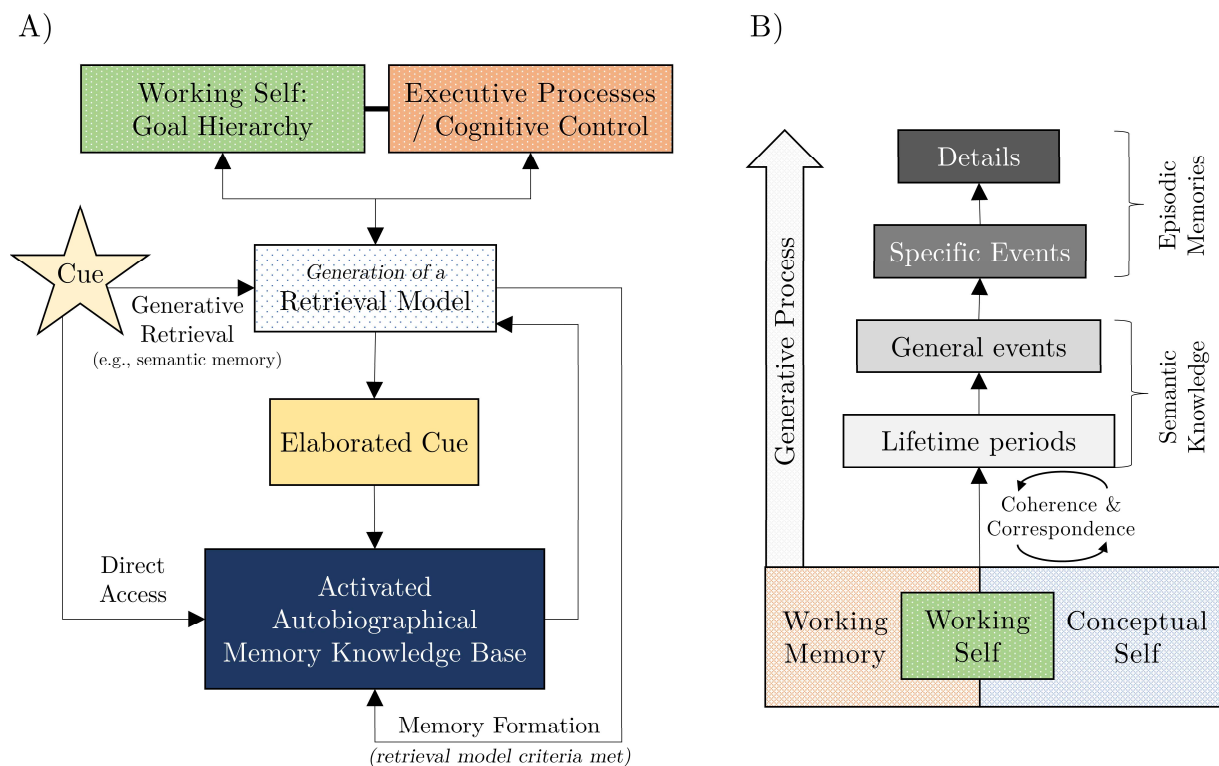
A)

Working Self: Goal Hierarchy

Executive Processes / Cognitive Control

Cue

Generative Retrieval (e.g., semantic memory)

Generation of a Retrieval Model

Elaborated Cue

Direct Access

Activated Autobiographical Memory Knowledge Base

Memory Formation (retrieval model criteria met)

B)

Generative Process

Details

Specific Events

Episodic Memories

General events

Lifetime periods

Semantic Knowledge

Coherence & Correspondence

Working Memory

Working Self

Conceptual Self